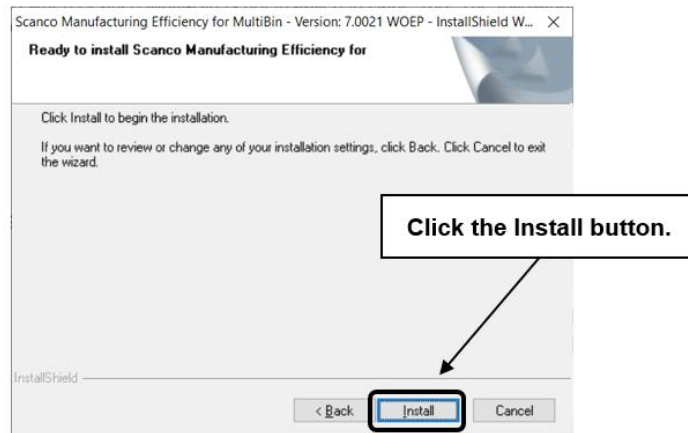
Scanco Manufacturing Efficiency for MultiBin - Version: 7.0021 WOEP - InstallShield W... ×

Ready to install Scanco Manufacturing Efficiency for

Click Install to begin the installation.

If you want to review or change any of your installation settings, click Back. Click Cancel to exit the wizard.

Click the Install button.

InstallShield

< Back

Install

Cancel